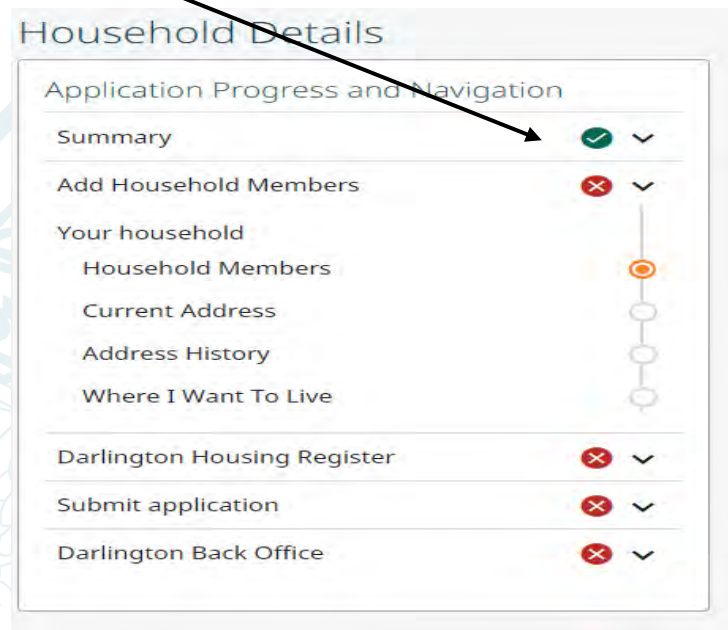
Household Details

Application Progress and Navigation

Summary

Add Household Members

Your household

Household Members

Current Address

Address History

Where I Want To Live

Darlington Housing Register

Submit application

Darlington Back Office